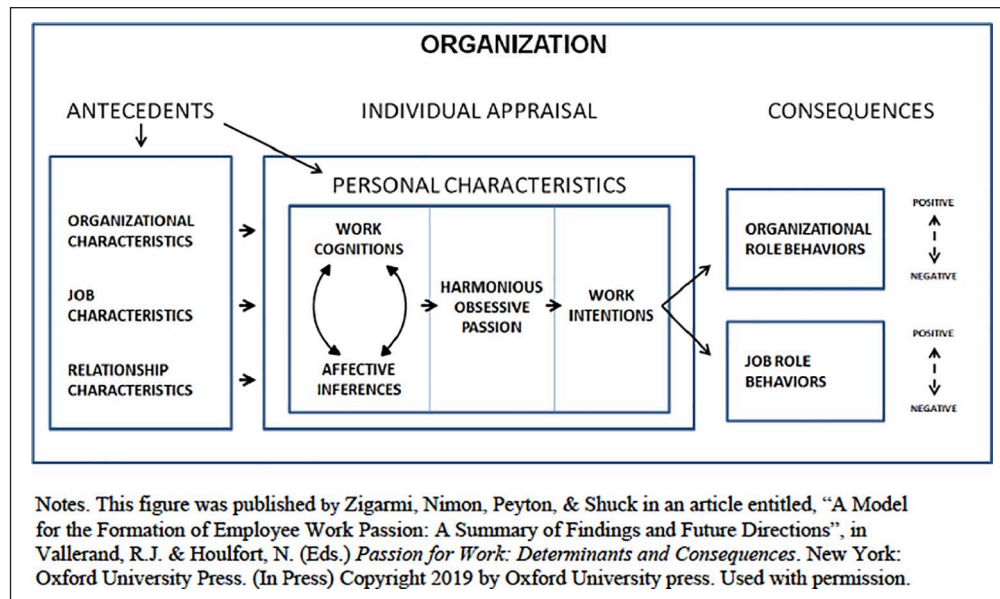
ORGANIZATION

ANTECEDENTS

INDIVIDUAL APPRAISAL

CONSEQUENCES

ORGANIZATIONAL CHARACTERISTICS

JOB CHARACTERISTICS

RELATIONSHIP CHARACTERISTICS

PERSONAL CHARACTERISTICS

WORK COGNITIONS

AFFECTIVE INFERENCES

HARMONIOUS OBSESSIVE PASSION

WORK INTENTIONS

ORGANIZATIONAL ROLE BEHAVIORS

POSITIVE

NEGATIVE

JOB ROLE BEHAVIORS

POSITIVE

NEGATIVE

Notes. This figure was published by Zigarmi, Nimon, Peyton, & Shuck in an article entitled, "A Model for the Formation of Employee Work Passion: A Summary of Findings and Future Directions", in Vallerand, R.J. & Houlfort, N. (Eds.) Passion for Work: Determinants and Consequences. New York: Oxford University Press. (In Press) Copyright 2019 by Oxford University press. Used with permission.